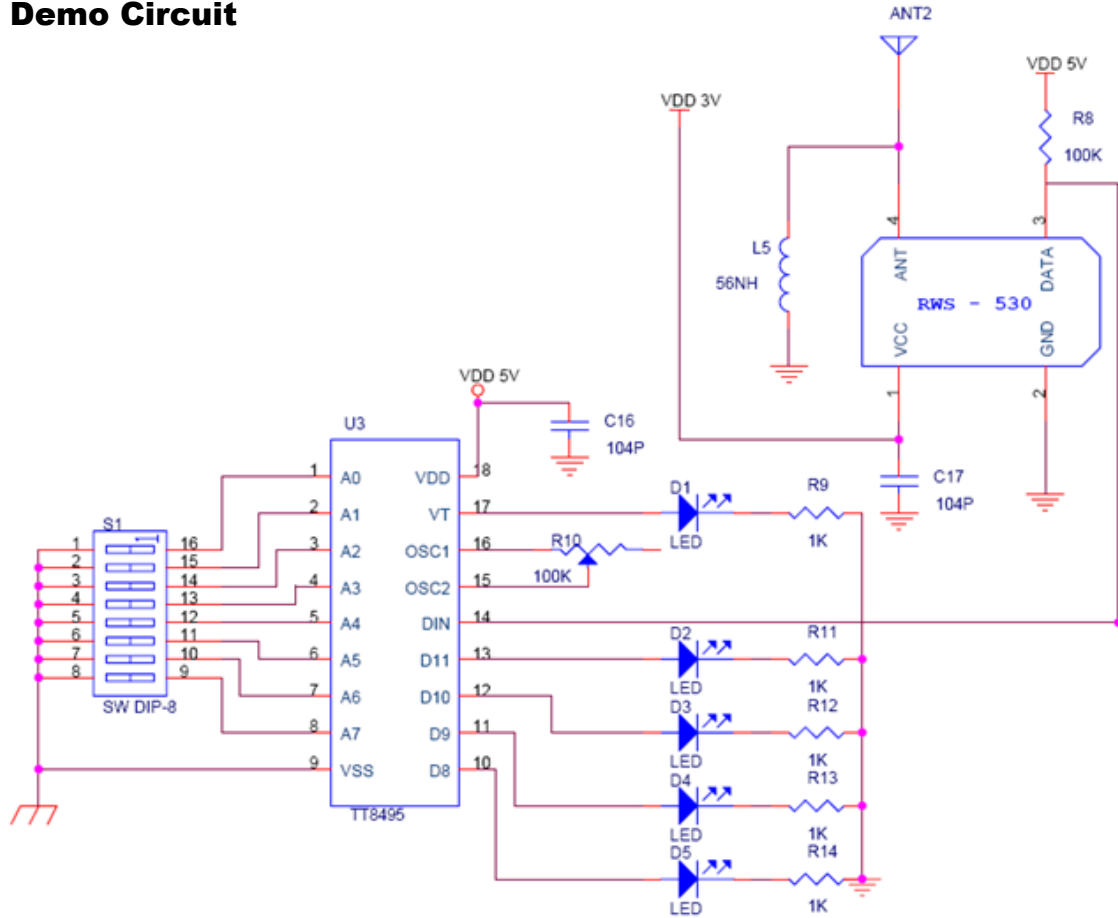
Demo Circuit

ANT2

VDD 5V

VDD 3V

R8

100K

4

3

L5

56NH

ANT

DATA

RWS - 530

VCC

GND

1

2

VDD 5V

C16

104P

U3

C17

104P

1 A0 VDD 18

2 A1 VT 17

3 A2 OSC1 16

4 A3 OSC2 15

5 A4 DIN 14

6 A5 D11 13

7 A6 D10 12

8 A7 D9 11

9 VSS D8 10

TT8495

S1

1 16

2 15

3 14

4 13

5 12

6 11

7 10

8 9

SW DIP-8

R10

100K

D1

LED

R9

1K

D2

LED

R11

1K

D3

LED

R12

1K

D4

LED

R13

1K

D5

LED

R14

1K